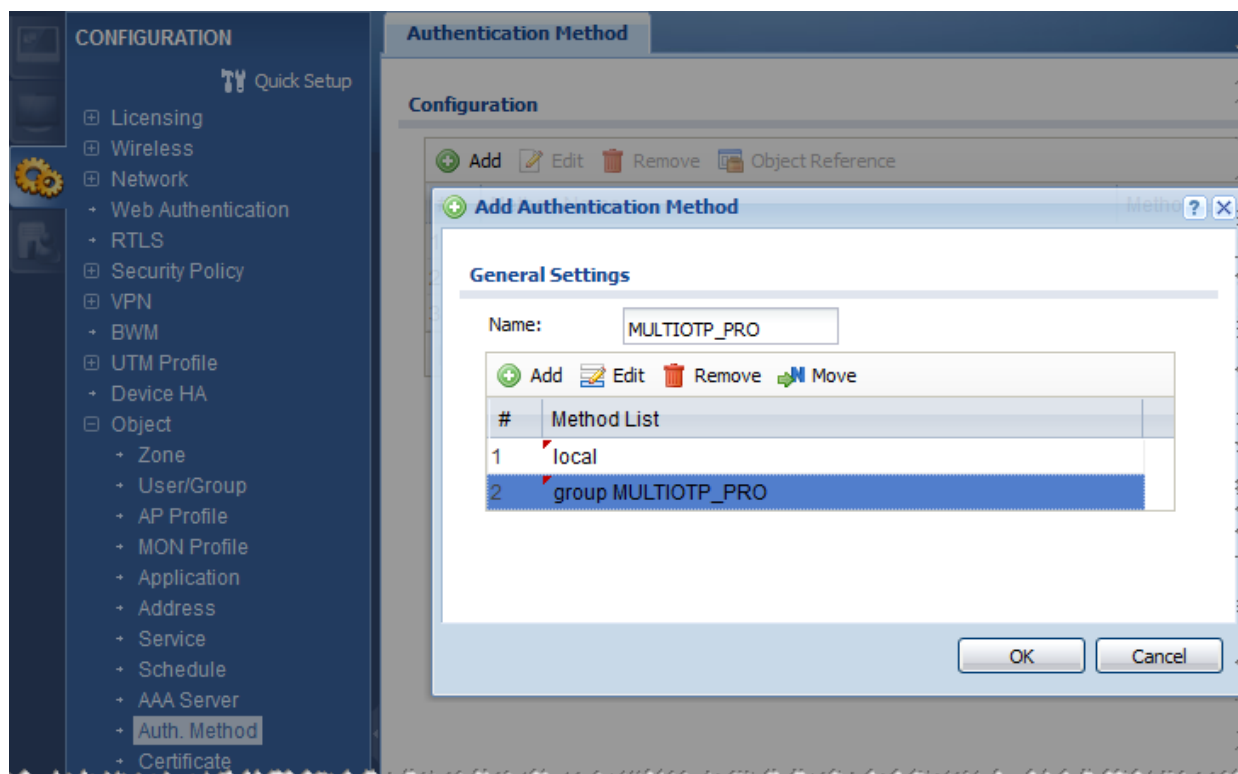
CONFIGURATION

Quick Setup

⊞ Licensing
⊞ Wireless
⊞ Network
Web Authentication
RTLS
⊞ Security Policy
⊞ VPN
BWM
⊞ UTM Profile
Device HA
⊟ Object
Zone
User/Group
AP Profile
MON Profile
Application
Address
Service
Schedule
AAA Server
Auth. Method
Certificate

Authentication Method

Configuration

Add Edit Remove Object Reference

Add Authentication Method

General Settings

Name: MULTIOTP_PRO

Add Edit Remove Move

| # | Method List |
|---|---|
| 1 | local |
| 2 | group MULTIOTP_PRO |

OK Cancel